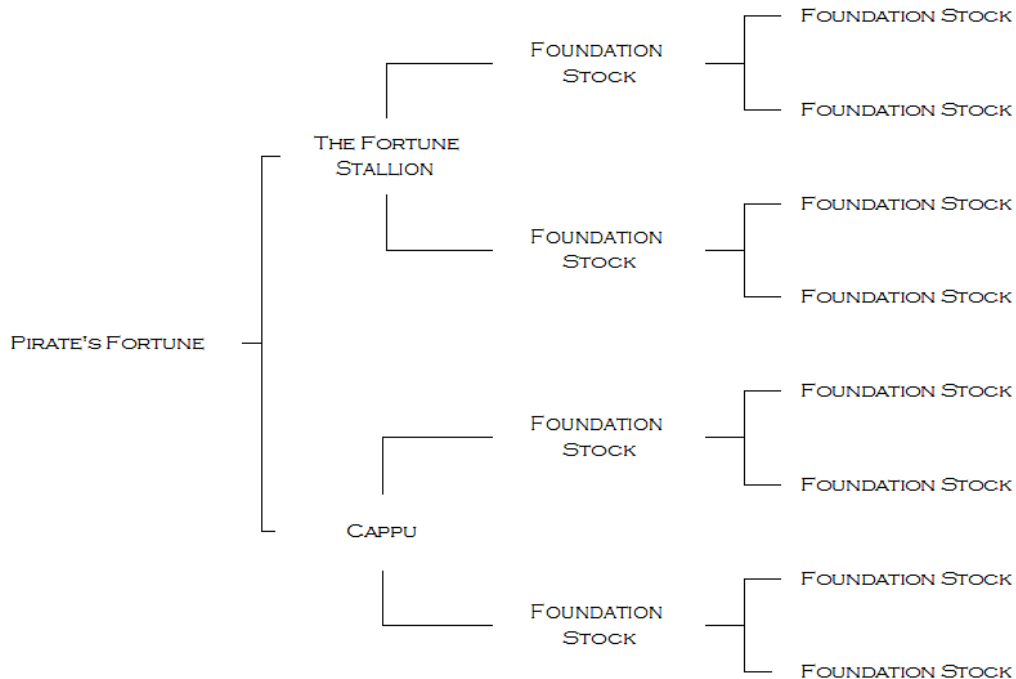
Pirate's Fortune

The Fortune Stallion

Foundation Stock

Foundation Stock

Foundation Stock

Foundation Stock

Foundation Stock

Foundation Stock

Cappu

Foundation Stock

Foundation Stock

Foundation Stock

Foundation Stock

Foundation Stock

Foundation Stock